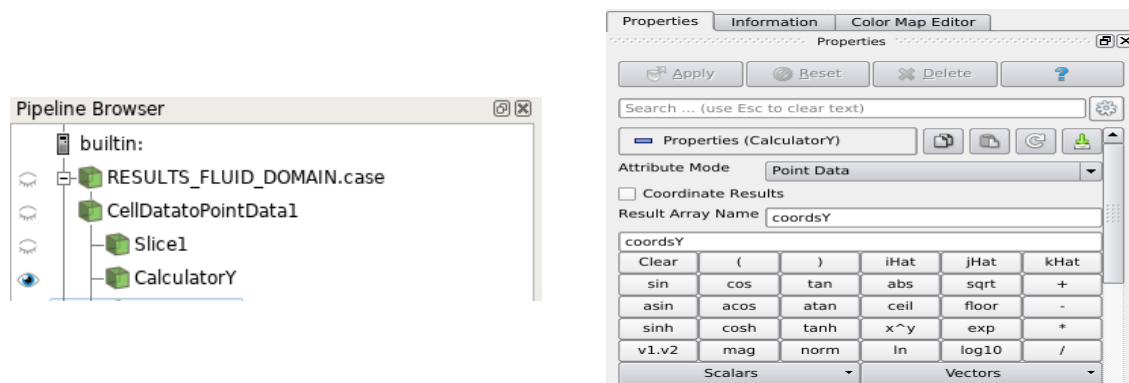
Pipeline Browser

builtin:

RESULTS_FLUID_DOMAIN.case

CellDatatoPointData1

Slice1

CalculatorY

Properties | Information | Color Map Editor

Properties

Apply | Reset | Delete | ?

Search ... (use Esc to clear text)

Properties (CalculatorY)

Attribute Mode | Point Data

Coordinate Results

Result Array Name | coordsY

coordsY

| Clear | ( | ) | iHat | jHat | kHat |
|---|---|---|---|---|---|
| sin | cos | tan | abs | sqrt | + |
| asin | acos | atan | ceil | floor | - |
| sinh | cosh | tanh | x^y | exp | * |
| v1.v2 | mag | norm | ln | log10 | / |

Scalars | Vectors